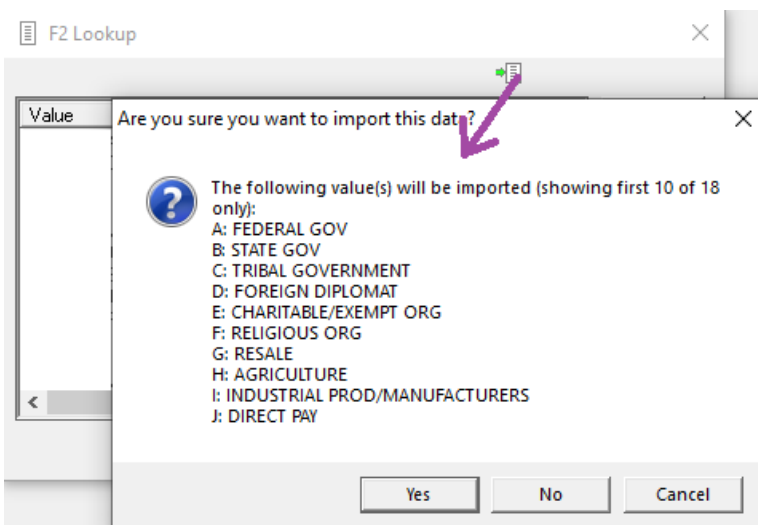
F2 Lookup

Value

Are you sure you want to import this data?

The following value(s) will be imported (showing first 10 of 18 only):
A: FEDERAL GOV
B: STATE GOV
C: TRIBAL GOVERNMENT
D: FOREIGN DIPLOMAT
E: CHARITABLE/EXEMPT ORG
F: RELIGIOUS ORG
G: RESALE
H: AGRICULTURE
I: INDUSTRIAL PROD/MANUFACTURERS
J: DIRECT PAY

Yes
No
Cancel